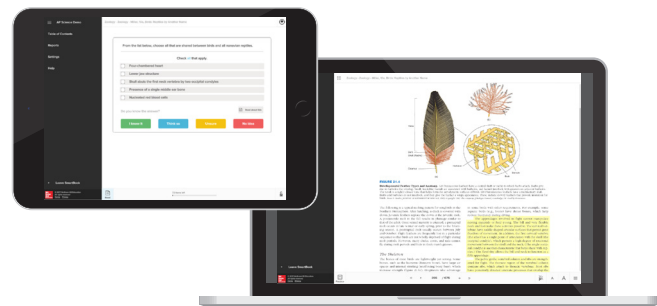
AP Science Basics

Table of Contents

Reports

Settings

Help

From the list below, choose all that are shared between birds and all crocodile reptiles.

Check ✓ that apply

Four-chambered heart

Loose eye structure

Both made for the tooth-rotation by two-rounded vertebrae

Presence of a single middle ear bone

Nucleated red blood cells

I know it

Think so

Unsure

No idea

FIGURE 31.4

The Skeleton

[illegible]